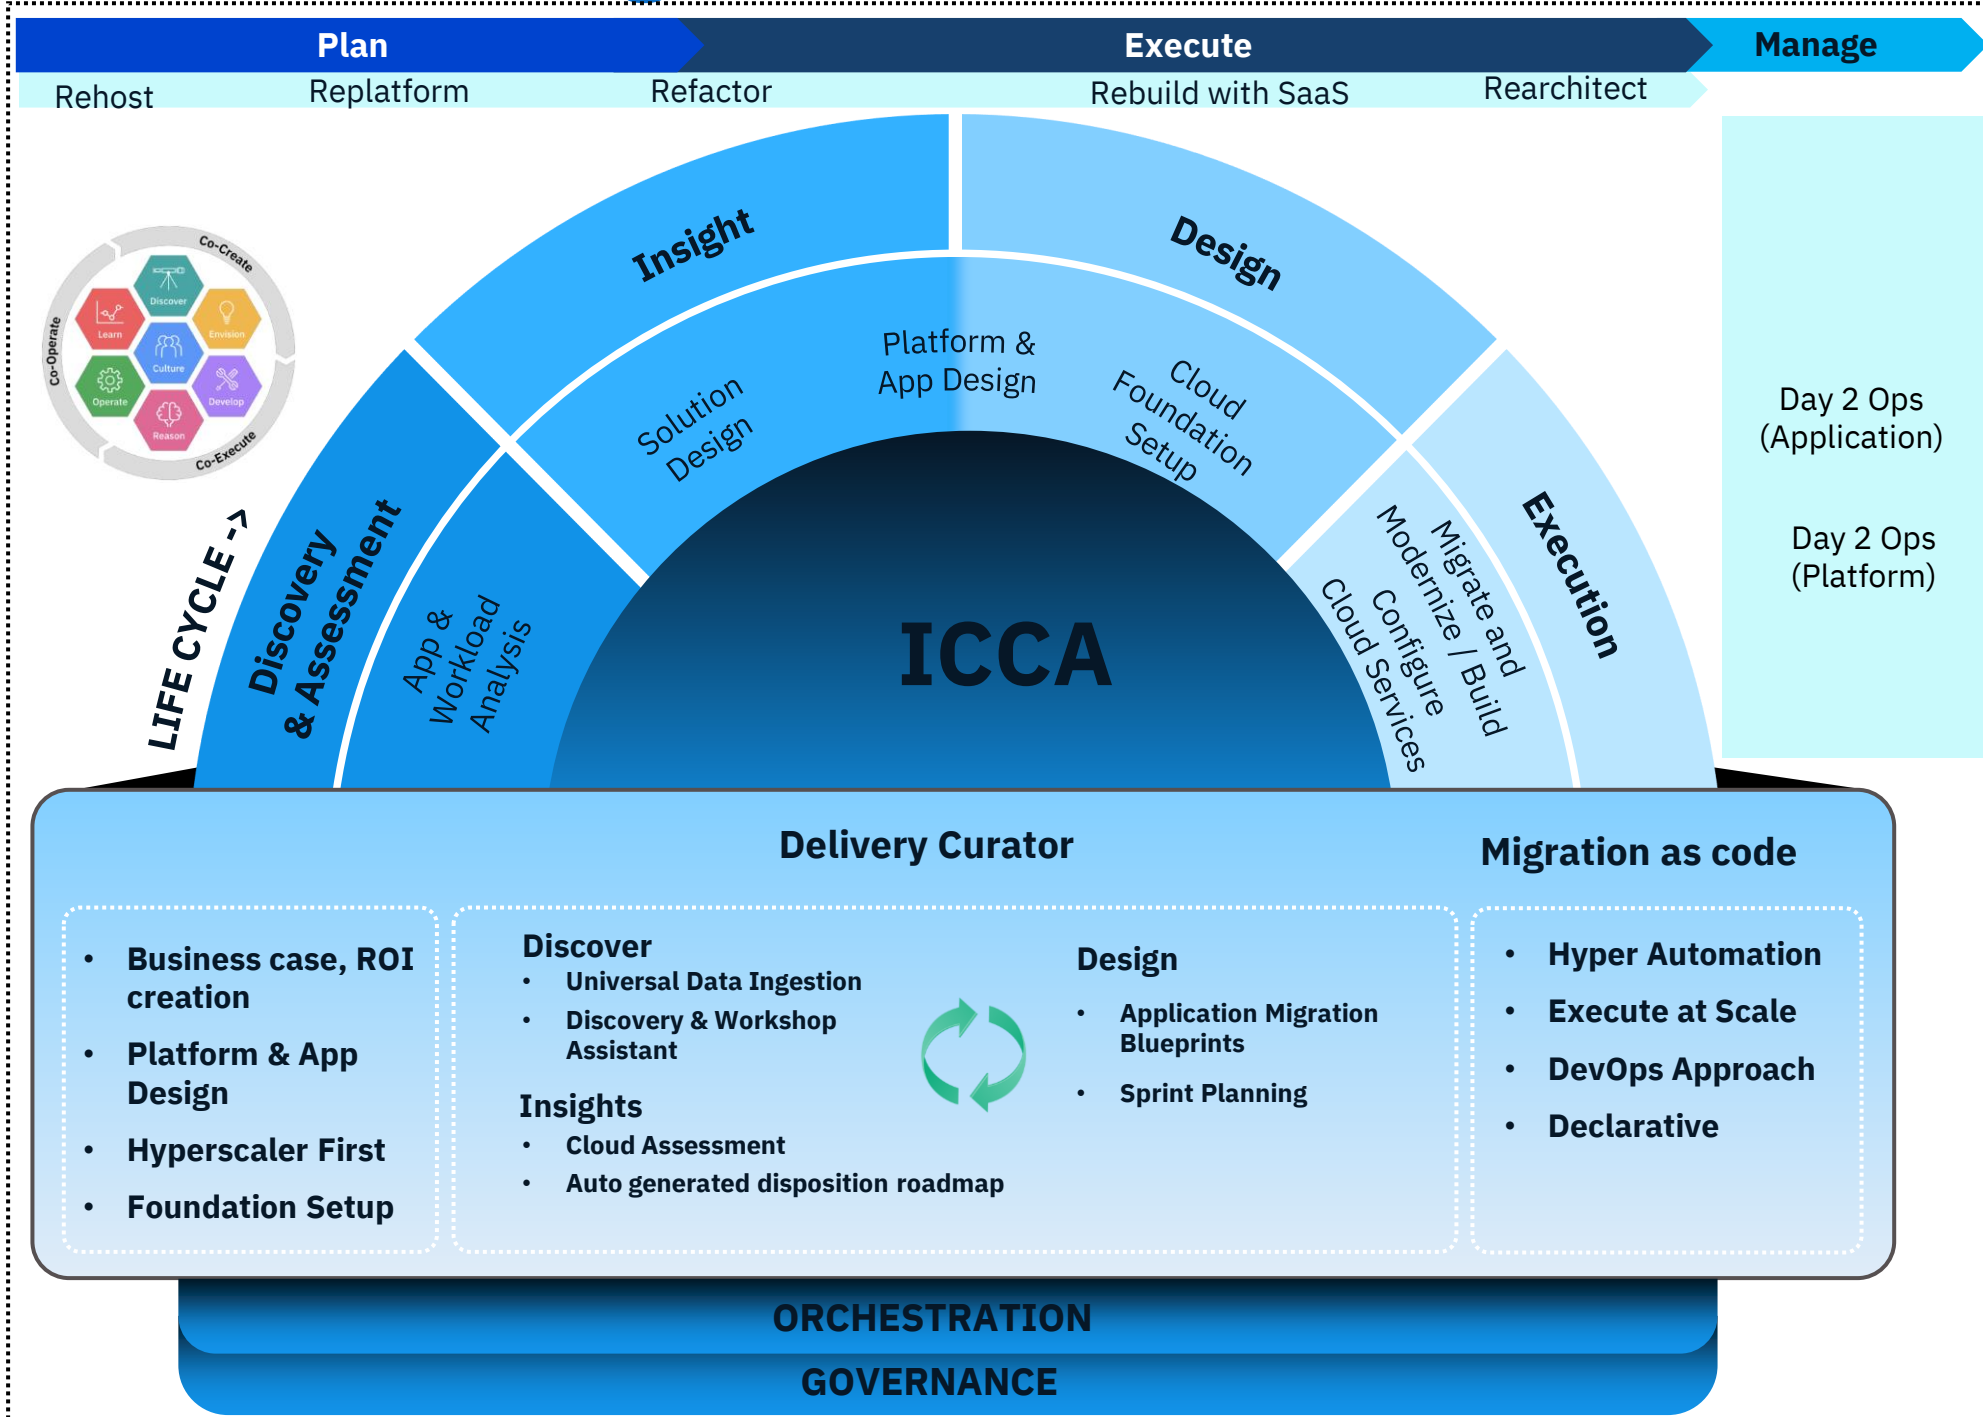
Plan
Execute
Manage

Rehost
Replatform
Refactor
Rebuild with SaaS
Rearchitect

Co-Create
Discover
Learn
Envision
Culture
Operate
Develop
Reason
Co-Operate
Co-Execute

LIFE CYCLE ->

Insight
Design
Discovery & Assessment
Execution

Solution Design
Platform & App Design
Cloud Foundation Setup
App & Workload Analysis
Migrate and Modernize / Build
Configure Cloud Services

ICCA

Day 2 Ops (Application)

Day 2 Ops (Platform)

Delivery Curator

Migration as code

• Business case, ROI creation
• Platform & App Design
• Hyperscaler First
• Foundation Setup

Discover
• Universal Data Ingestion
• Discovery & Workshop Assistant

Insights
• Cloud Assessment
• Auto generated disposition roadmap

Design
• Application Migration Blueprints
• Sprint Planning

• Hyper Automation
• Execute at Scale
• DevOps Approach
• Declarative

ORCHESTRATION
GOVERNANCE